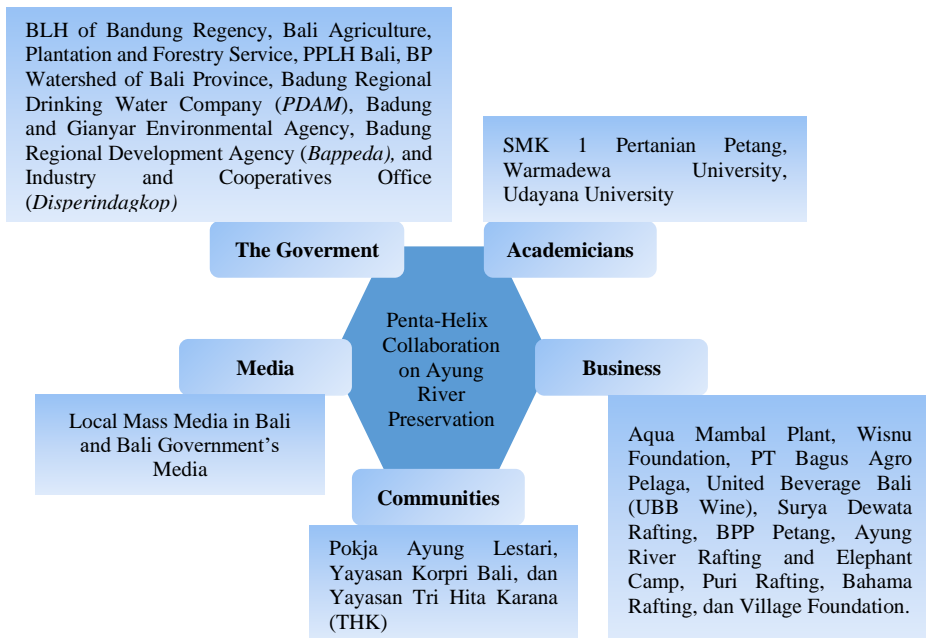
BLH of Bandung Regency, Bali Agriculture, Plantation and Forestry Service, PPLH Bali, BP Watershed of Bali Province, Badung Regional Drinking Water Company (*PDAM*), Badung and Gianyar Environmental Agency, Badung Regional Development Agency (*Bappeda),* and Industry and Cooperatives Office (*Disperindagkop)*

SMK 1 Pertanian Petang, Warmadewa University, Udayana University

The Goverment

Academicians

Penta-Helix Collaboration on Ayung River Preservation

Media

Business

Local Mass Media in Bali and Bali Government's Media

Communities

Aqua Mambal Plant, Wisnu Foundation, PT Bagus Agro Pelaga, United Beverage Bali (UBB Wine), Surya Dewata Rafting, BPP Petang, Ayung River Rafting and Elephant Camp, Puri Rafting, Bahama Rafting, dan Village Foundation.

Pokja Ayung Lestari, Yayasan Korpri Bali, dan Yayasan Tri Hita Karana (THK)